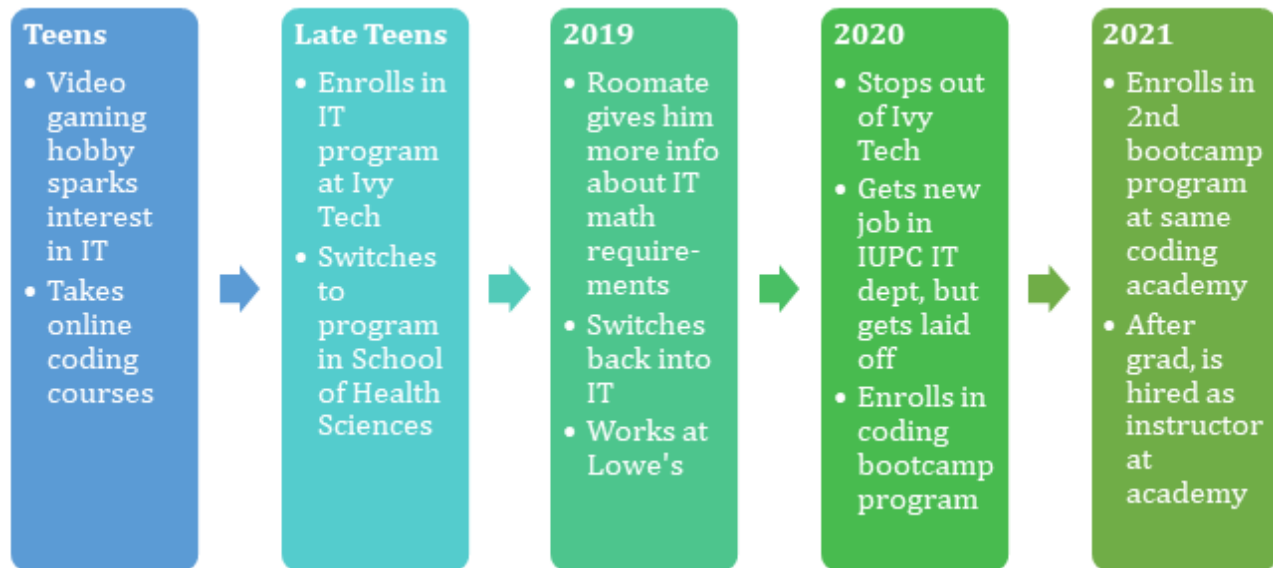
Teens

- Video gaming hobby sparks interest in IT
- Takes online coding courses

Late Teens

- Enrolls in IT program at Ivy Tech
- Switches to program in School of Health Sciences

2019

- Roomate gives him more info about IT math requirements
- Switches back into IT
- Works at Lowe's

2020

- Stops out of Ivy Tech
- Gets new job in IUPC IT dept, but gets laid off
- Enrolls in coding bootcamp program

2021

- Enrolls in 2nd bootcamp program at same coding academy
- After grad, is hired as instructor at academy